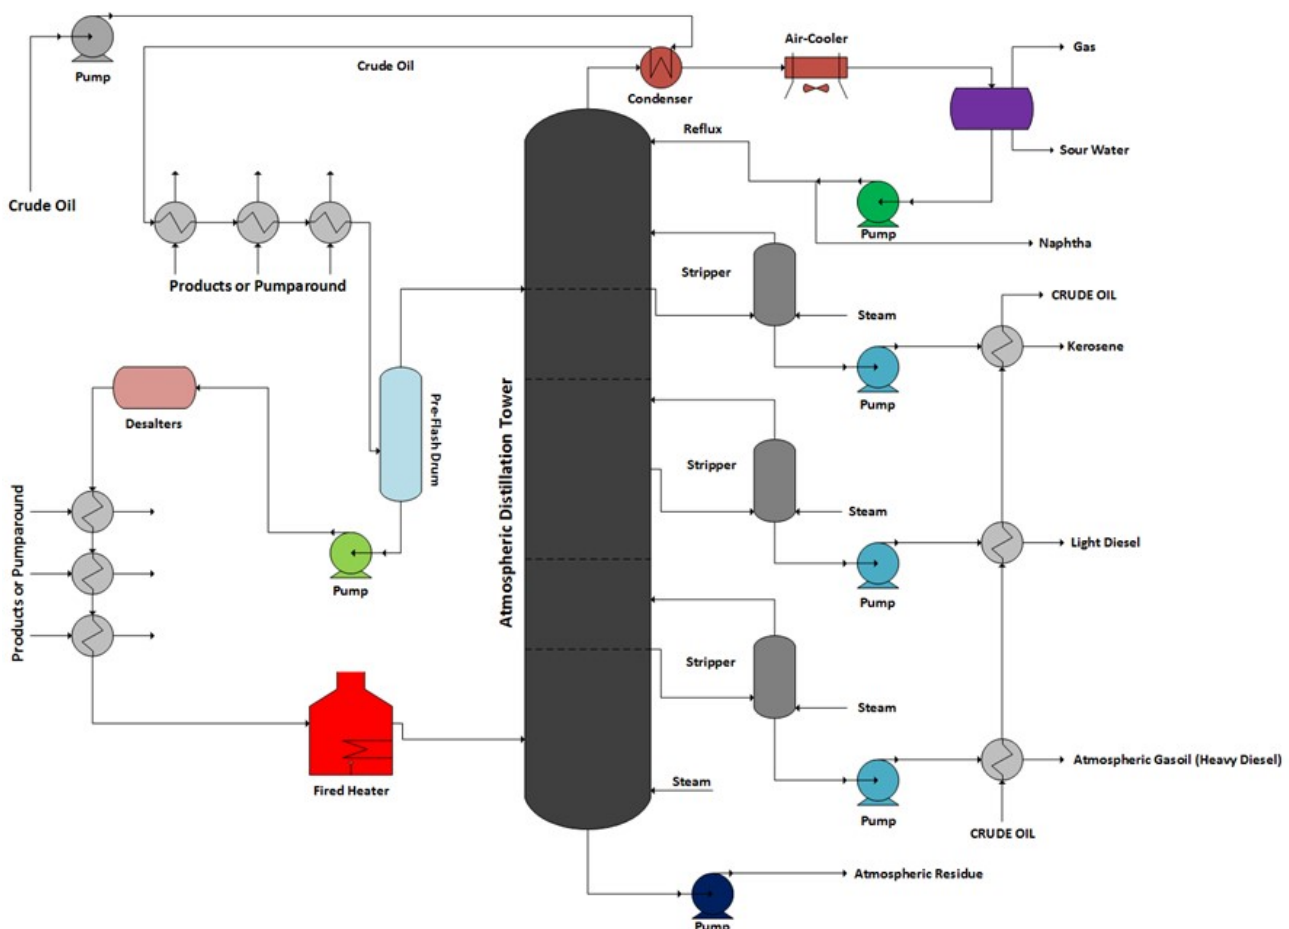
Pump
Crude Oil
Condenser
Air-Cooler
Gas
Sour Water
Reflux
Crude Oil
Pump
Naphtha
Products or Pumparound
Stripper
Steam
CRUDE OIL
Kerosene
Pump
Desalters
Pre-Flash Drum
Atmospheric Distillation Tower
Stripper
Steam
Light Diesel
Products or Pumparound
Pump
Pump
Stripper
Steam
Fired Heater
Steam
Atmospheric Gasoil (Heavy Diesel)
Pump
CRUDE OIL
Atmospheric Residue
Pump